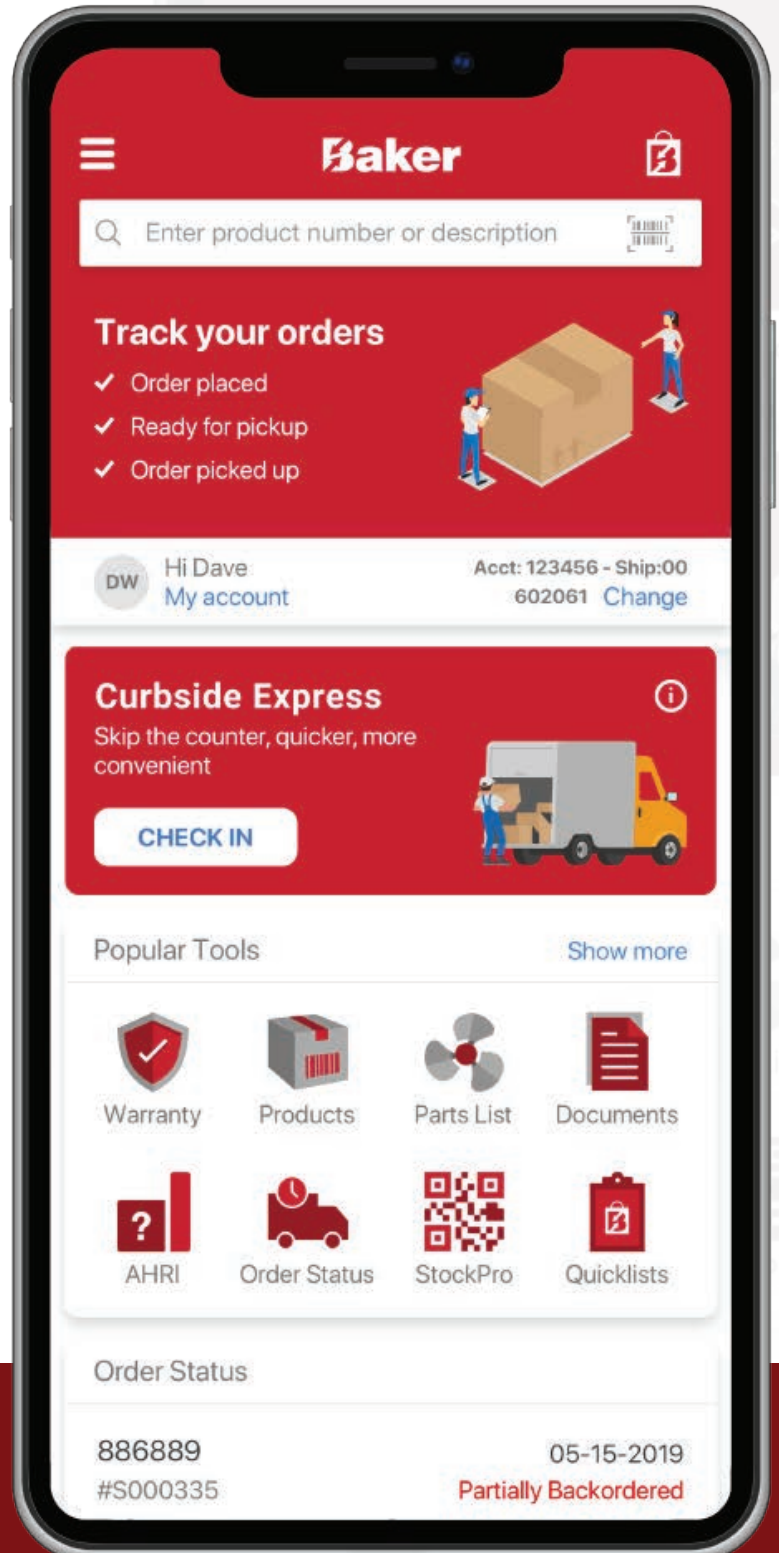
Baker

Enter product number or description

Track your orders
✓ Order placed
✓ Ready for pickup
✓ Order picked up

DW Hi Dave
My account

Acct: 123456 - Ship:00 602061 Change

Curbside Express
Skip the counter, quicker, more convenient

CHECK IN

Popular Tools
Show more

Warranty
Products
Parts List
Documents
AHRI
Order Status
StockPro
Quicklists

Order Status

886889
#S000335
05-15-2019
Partially Backordered